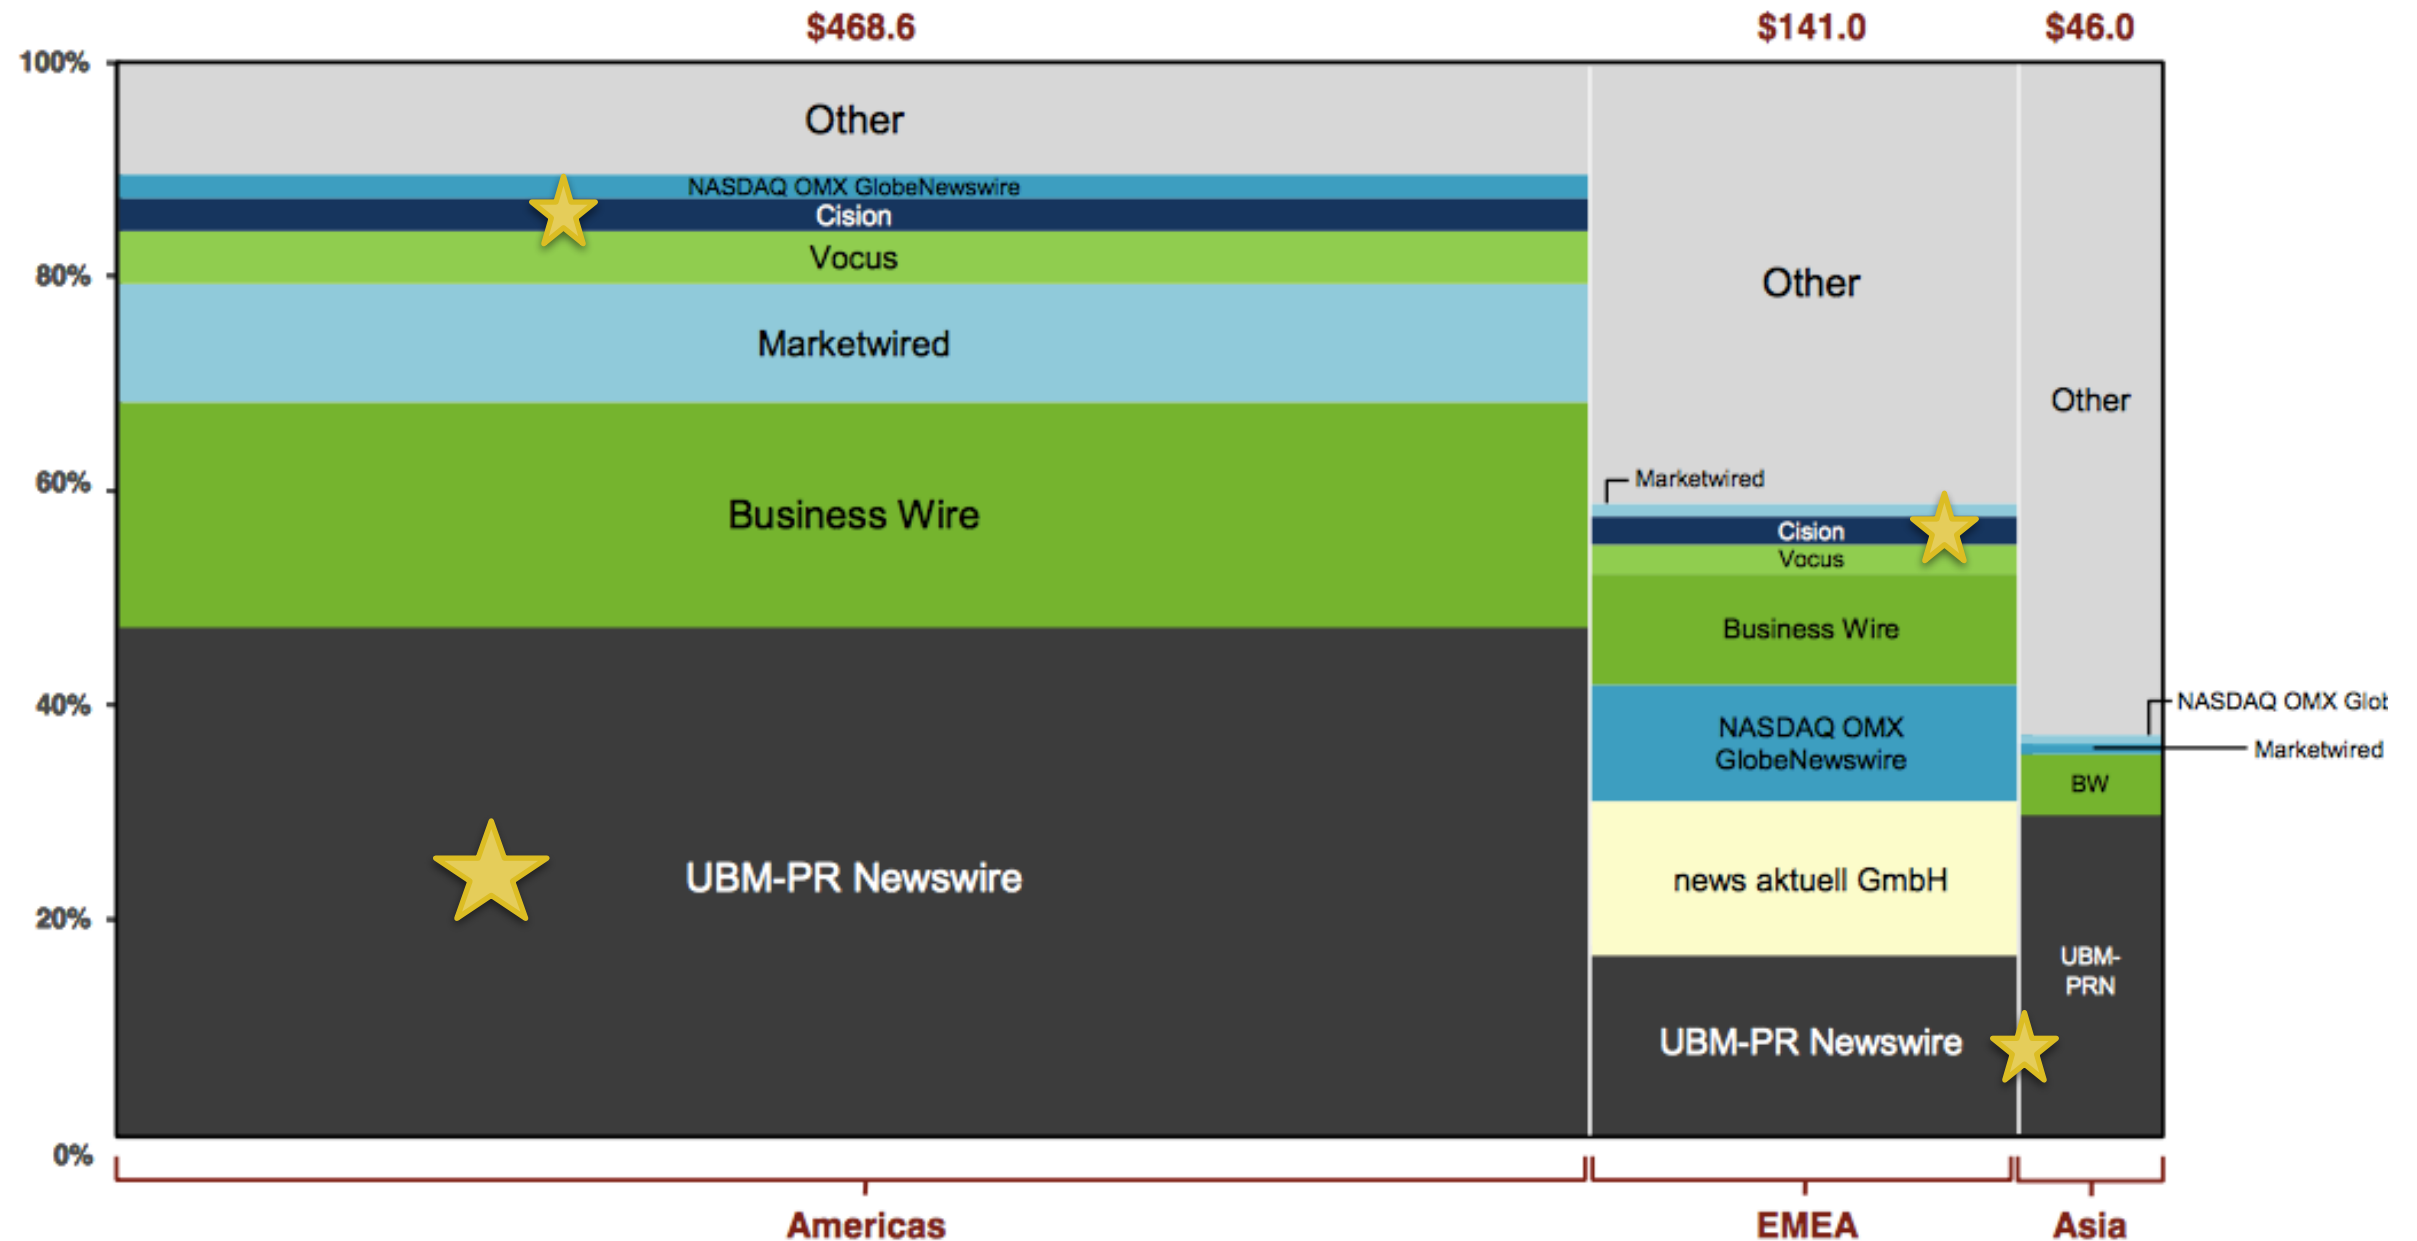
$468.6
$141.0
$46.0

100%
80%
60%
40%
20%
0%

Other
NASDAQ OMX GlobeNewswire
Cision
Vocus
Marketwired
Business Wire
UBM-PR Newswire

Other
Marketwired
Cision
Vocus
Business Wire
NASDAQ OMX GlobeNewswire
news aktuell GmbH
UBM-PR Newswire

Other
NASDAQ OMX Glot
Marketwired
BW
UBM-PRN

Americas
EMEA
Asia